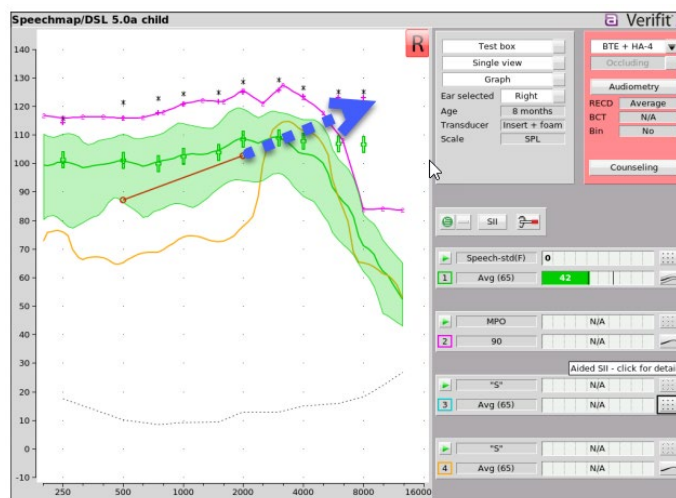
Speechmap/DSL 5.0a child

Verifit

R

140
130
120
110
100
90
80
70
60
50
40
30
20
10
0

250 500 1000 2000 4000 8000 16000

Test box
Single view
Graph

| | |
|---|---|
| Ear selected | Right |
| Age | 8 months |
| Transducer | Insert + foam |
| Scale | SPL |

BTE + HA-4
Occluding

Audiometry

| | |
|---|---|
| RECD | Average |
| BCT | N/A |
| Bin | No |

Counseling

SII

Speech-std(F) 0
1 Avg (65) 42

MPO N/A
2 90 N/A

Aided SII - click for detai

"S" N/A
3 Avg (65) N/A

"S" N/A
4 Avg (65) N/A